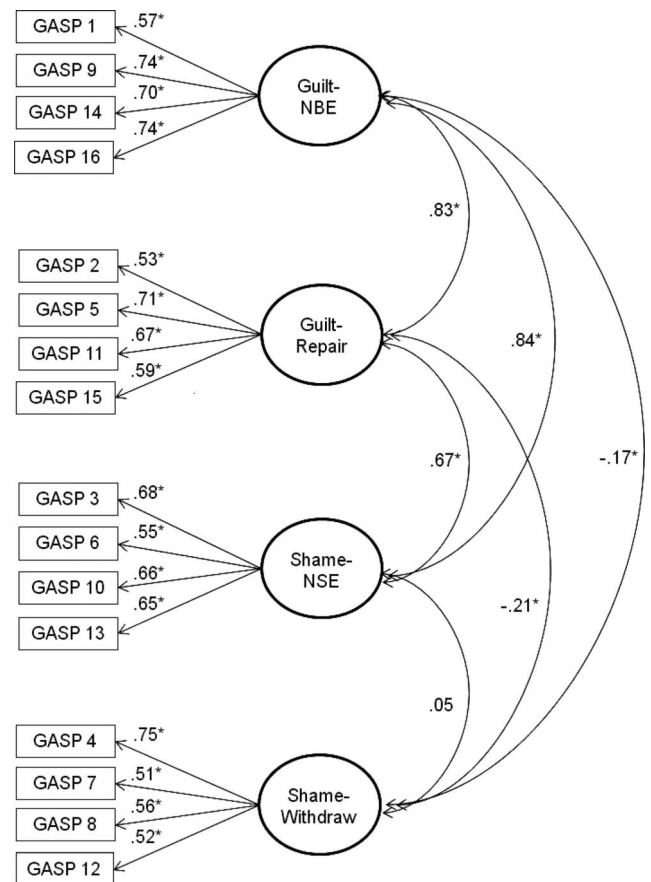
GASP 1
.57*
GASP 9
.74*
GASP 14
.70*
GASP 16
.74*
Guilt-NBE

.83*

GASP 2
.53*
GASP 5
.71*
GASP 11
.67*
GASP 15
.59*
Guilt-Repair

.84*

-.17*

.67*

GASP 3
.68*
GASP 6
.55*
GASP 10
.66*
GASP 13
.65*
Shame-NSE

-.21*

.05

GASP 4
.75*
GASP 7
.51*
GASP 8
.56*
GASP 12
.52*
Shame-Withdraw